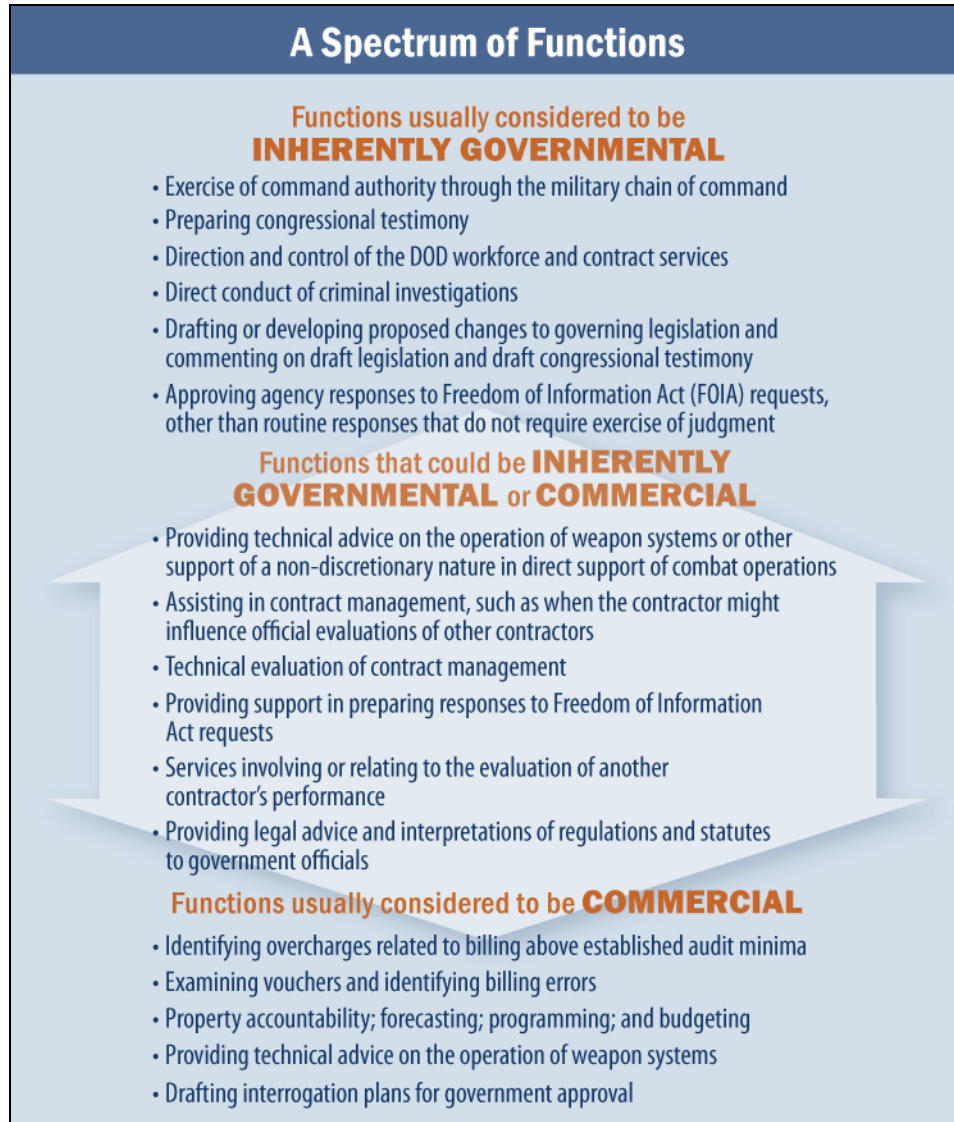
A Spectrum of Functions

Functions usually considered to be
INHERENTLY GOVERNMENTAL

• Exercise of command authority through the military chain of command
• Preparing congressional testimony
• Direction and control of the DOD workforce and contract services
• Direct conduct of criminal investigations
• Drafting or developing proposed changes to governing legislation and commenting on draft legislation and draft congressional testimony
• Approving agency responses to Freedom of Information Act (FOIA) requests, other than routine responses that do not require exercise of judgment

Functions that could be INHERENTLY GOVERNMENTAL or COMMERCIAL

• Providing technical advice on the operation of weapon systems or other support of a non-discretionary nature in direct support of combat operations
• Assisting in contract management, such as when the contractor might influence official evaluations of other contractors
• Technical evaluation of contract management
• Providing support in preparing responses to Freedom of Information Act requests
• Services involving or relating to the evaluation of another contractor's performance
• Providing legal advice and interpretations of regulations and statutes to government officials

Functions usually considered to be COMMERCIAL

• Identifying overcharges related to billing above established audit minima
• Examining vouchers and identifying billing errors
• Property accountability; forecasting; programming; and budgeting
• Providing technical advice on the operation of weapon systems
• Drafting interrogation plans for government approval